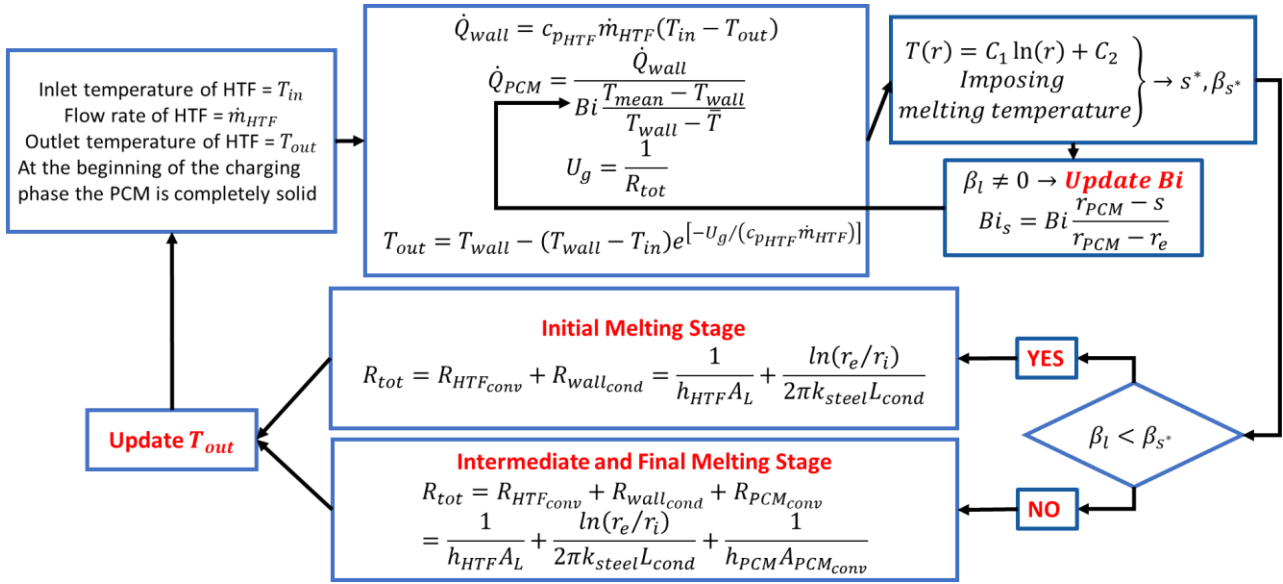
Inlet temperature of HTF = $T_{in}$
Flow rate of HTF = $\dot{m}_{HTF}$
Outlet temperature of HTF = $T_{out}$
At the beginning of the charging phase the PCM is completely solid

$\dot{Q}_{wall} = c_{p_{HTF}} \dot{m}_{HTF}(T_{in} - T_{out})$
$\dot{Q}_{PCM} = \frac{\dot{Q}_{wall}}{Bi \frac{T_{mean} - T_{wall}}{T_{wall} - \bar{T}}}$
$U_g = \frac{1}{R_{tot}}$
$T_{out} = T_{wall} - (T_{wall} - T_{in})e^{[-U_g/(c_{p_{HTF}} \dot{m}_{HTF})]}$

$\left.\begin{matrix} T(r) = C_1 \ln(r) + C_2 \\ Imposing \\ melting\ temperature \end{matrix}\right\} \rightarrow s^*, \beta_{s^*}$

$\beta_l \neq 0 \rightarrow$ Update Bi
$Bi_s = Bi \frac{r_{PCM} - s}{r_{PCM} - r_e}$

Initial Melting Stage
$R_{tot} = R_{HTF_{conv}} + R_{wall_{cond}} = \frac{1}{h_{HTF}A_L} + \frac{ln(r_e/r_i)}{2\pi k_{steel}L_{cond}}$

YES

$\beta_l < \beta_{s^*}$

Update $T_{out}$

Intermediate and Final Melting Stage
$R_{tot} = R_{HTF_{conv}} + R_{wall_{cond}} + R_{PCM_{conv}}$
$= \frac{1}{h_{HTF}A_L} + \frac{ln(r_e/r_i)}{2\pi k_{steel}L_{cond}} + \frac{1}{h_{PCM}A_{PCM_{conv}}}$

NO